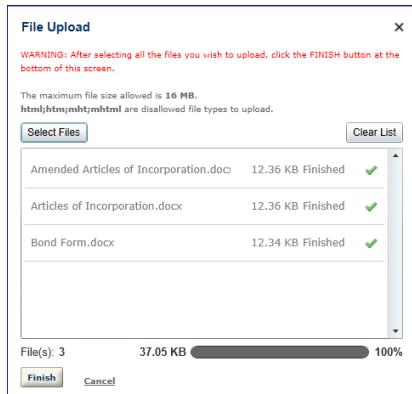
File Upload ×

WARNING: After selecting all the files you wish to upload, click the FINISH button at the bottom of this screen.

The maximum file size allowed is 16 MB.
html;htm;mht;mhtml are disallowed file types to upload.

Select Files | Clear List

| | | |
|---|---|---|
| Amended Articles of Incorporation.docx | 12.36 KB Finished | ✔ |
| Articles of Incorporation.docx | 12.36 KB Finished | ✔ |
| Bond Form.docx | 12.34 KB Finished | ✔ |

File(s): 3 37.05 KB 100%

Finish Cancel